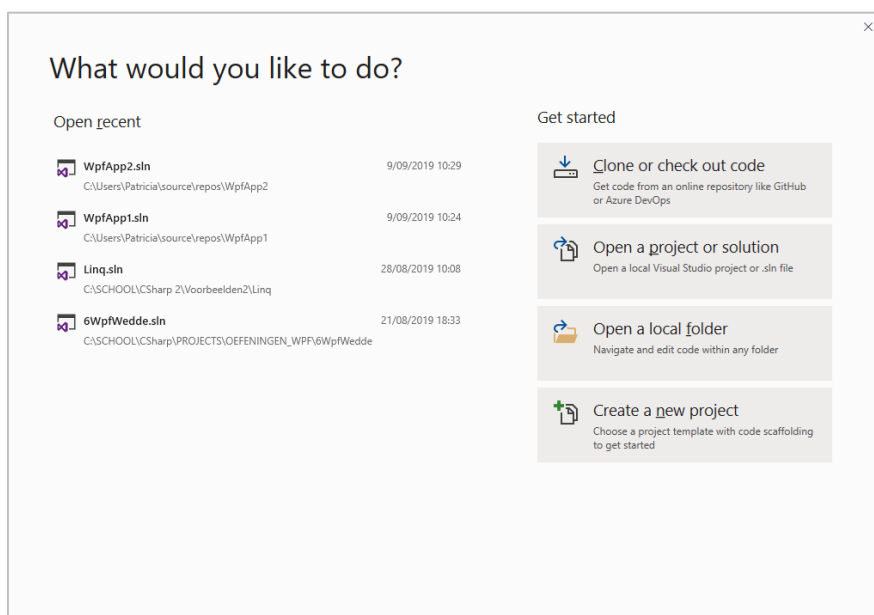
×

What would you like to do?

Open recent

WpfApp2.sln
C:\Users\Patricia\source\repos\WpfApp2
9/09/2019 10:29

WpfApp1.sln
C:\Users\Patricia\source\repos\WpfApp1
9/09/2019 10:24

Linq.sln
C:\SCHOOL\CSharp 2\Voorbeelden2\Linq
28/08/2019 10:08

6WpfWedde.sln
C:\SCHOOL\CSharp\PROJECTS\OEFENINGEN_WPF\6WpfWedde
21/08/2019 18:33

Get started

Clone or check out code
Get code from an online repository like GitHub or Azure DevOps

Open a project or solution
Open a local Visual Studio project or .sln file

Open a local folder
Navigate and edit code within any folder

Create a new project
Choose a project template with code scaffolding to get started